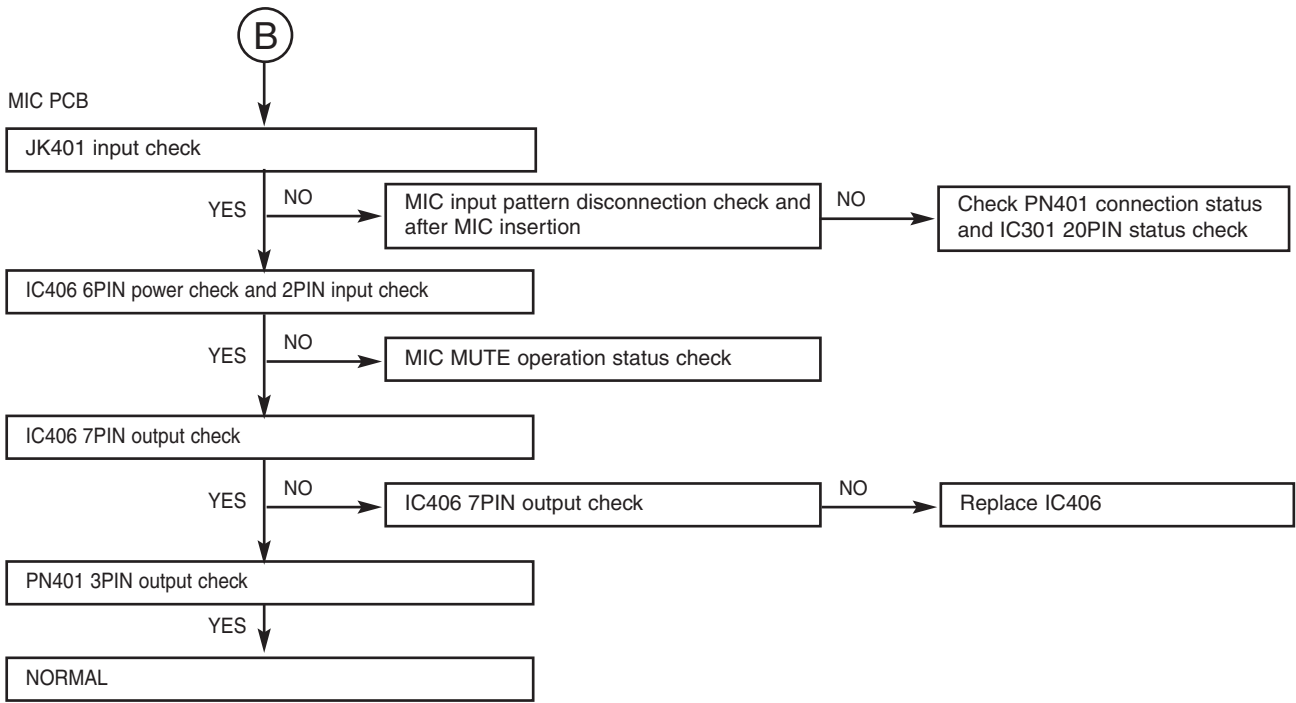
B

MIC PCB

JK401 input check

YES

NO

MIC input pattern disconnection check and after MIC insertion

NO

Check PN401 connection status and IC301 20PIN status check

IC406 6PIN power check and 2PIN input check

YES

NO

MIC MUTE operation status check

IC406 7PIN output check

YES

NO

IC406 7PIN output check

NO

Replace IC406

PN401 3PIN output check

YES

NORMAL